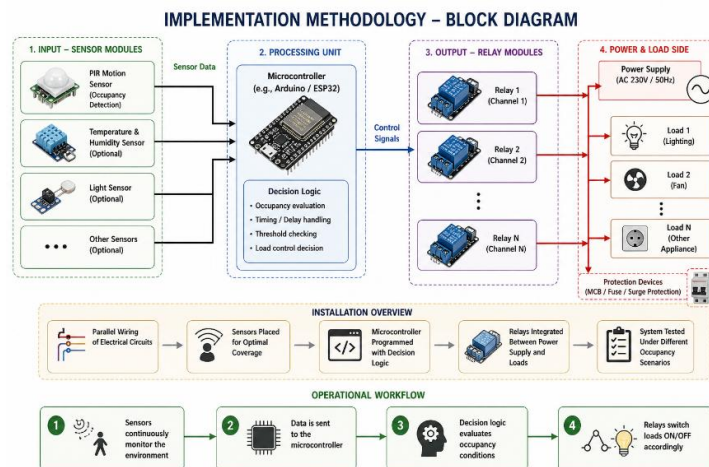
IMPLEMENTATION METHODOLOGY – BLOCK DIAGRAM

1. INPUT – SENSOR MODULES

PIR Motion Sensor (Occupancy Detection)

Temperature & Humidity Sensor (Optional)

Light Sensor (Optional)

Other Sensors (Optional)

Sensor Data

2. PROCESSING UNIT

Microcontroller (e.g., Arduino / ESP32)

Decision Logic
• Occupancy evaluation
• Timing / Delay handling
• Threshold checking
• Load control decision

Control Signals

3. OUTPUT – RELAY MODULES

Relay 1 (Channel 1)

Relay 2 (Channel 2)

Relay N (Channel N)

4. POWER & LOAD SIDE

Power Supply (AC 230V / 50Hz)

Load 1 (Lighting)

Load 2 (Fan)

Load N (Other Appliance)

Protection Devices (MCB / Fuse / Surge Protection)

INSTALLATION OVERVIEW

Parallel Wiring of Electrical Circuits

Sensors Placed for Optimal Coverage

Microcontroller Programmed with Decision Logic

Relays Integrated Between Power Supply and Loads

System Tested Under Different Occupancy Scenarios

OPERATIONAL WORKFLOW

1 Sensors continuously monitor the environment

2 Data is sent to the microcontroller

3 Decision logic evaluates occupancy conditions

4 Relays switch loads ON/OFF accordingly